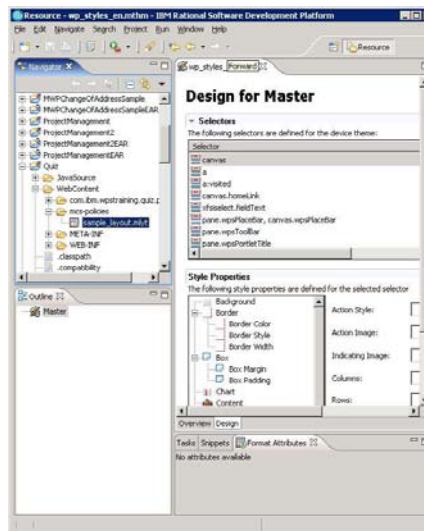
Resource - wp_styles_en.mthm - IBM Rational Software Development Platform

File Edit Navigate Search Project Run Window Help

Resource

Navigator

MWPChangeOfAddressSample
MWPChangeOfAddressSampleEAR
ProjectManagement
ProjectManagement2
ProjectManagement2EAR
ProjectManagementEAR
Quiz
JavaSource
WebContent
com.ibm.wpstraining.quiz.p
mcs-policies
sample_layout.mlyt
META-INF
WEB-INF
.classpath
.compatibility

Outline

Master

wp_styles Forward

Design for Master

Selectors

The following selectors are defined for the device theme:

Selector
canvas
a
a:visited
canvas.homeLink
nfsselect.fieldText
pane.wpsPlaceBar, canvas.wpsPlaceBar
pane.wpsToolBar
pane.wpsPortletTitle

Style Properties

The following style properties are defined for the selected selector

Background
Border
Border Color
Border Style
Border Width
Box
Box Margin
Box Padding
Chart
Content

Action Style:
Action Image:
Indicating Image:
Columns:
Rows:

Overview Design

Tasks Snippets Format Attributes

No attributes available